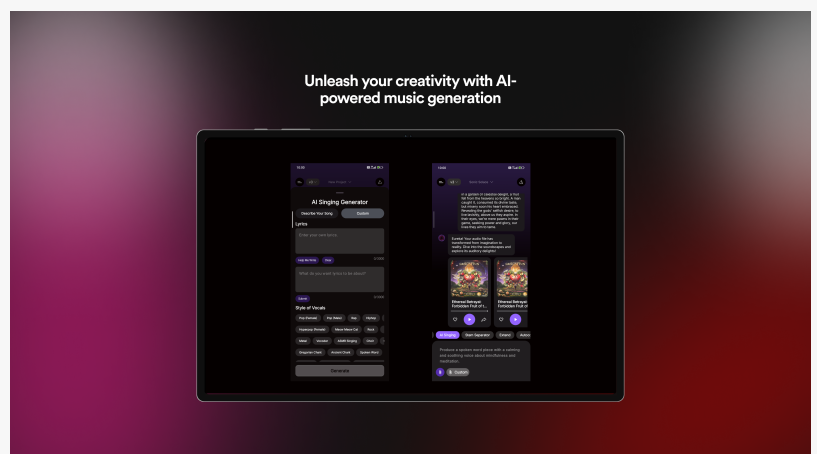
Unleash your creativity with AI-powered music generation

AI Singing Generator

Describe Your Song

Custom

Lyrics

Enter your own lyrics

0/1000

What do you want lyrics to be about?

0/1000

Style of Vocals

Pop Duet

Pop Ballad

Rap

Hiphop

Rock

Metal

Generate

Ethereal Betrayal: Forbidden Fruit of L...

Ethereal Betrayal: Forbidden Fruit o...

AI Singing

Stem Separator

Extend

Produce a spoken word piece with a calming and soothing voice about mindfulness and meditation.

Custom